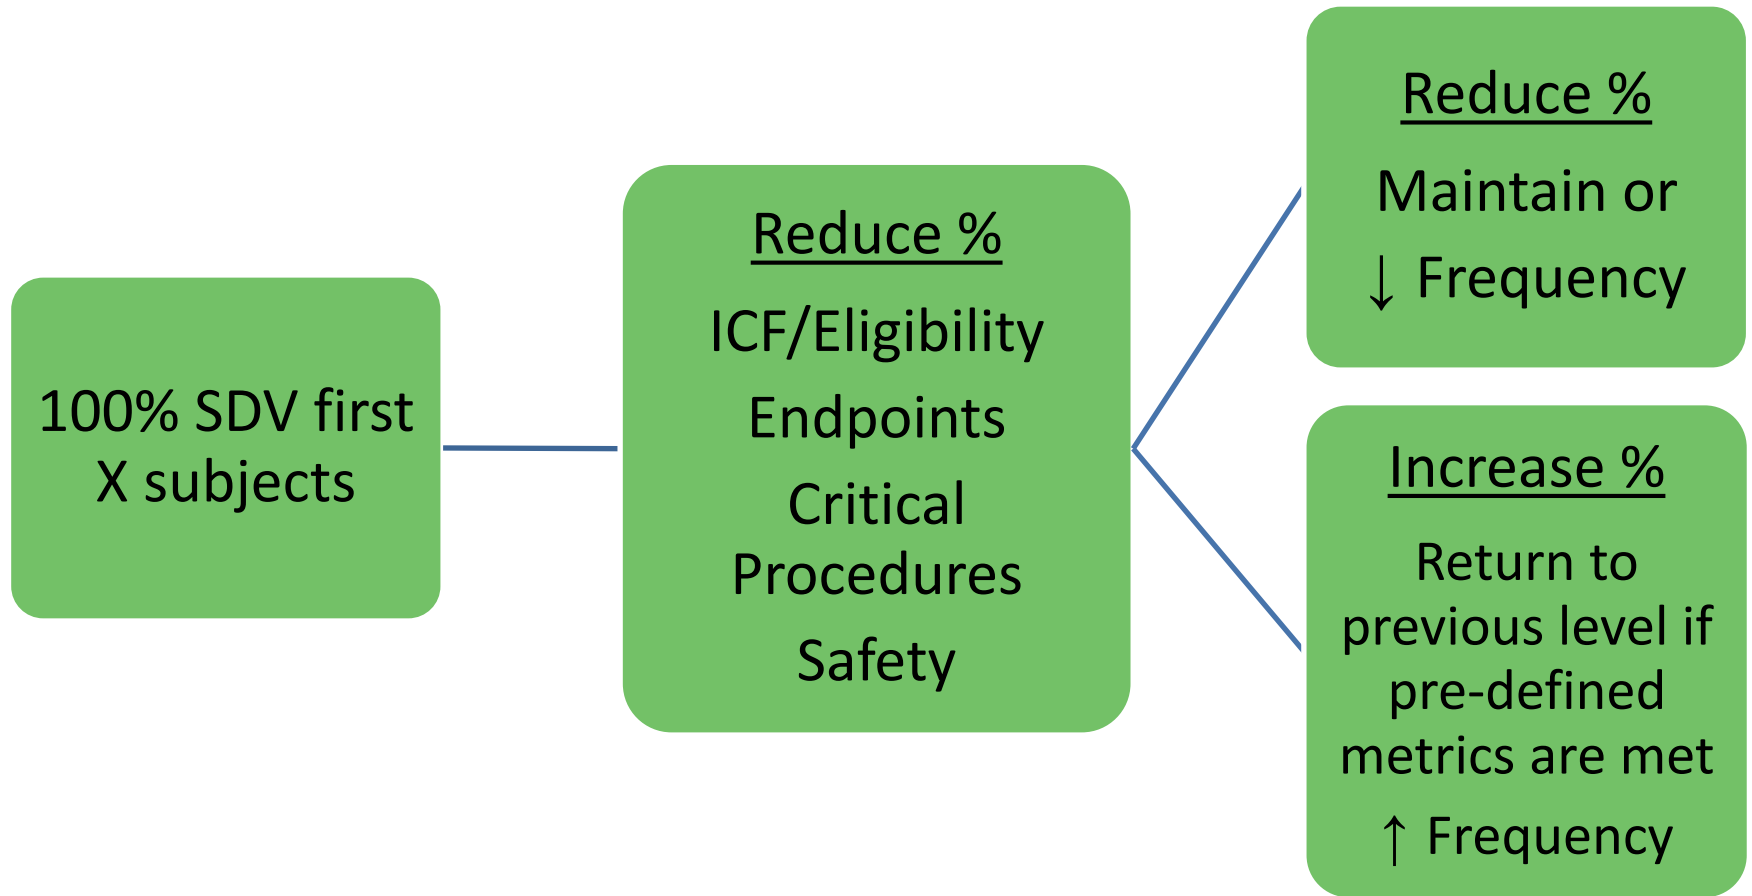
100% SDV first X subjects

Reduce %

ICF/Eligibility

Endpoints

Critical Procedures

Safety

Reduce %

Maintain or

↓ Frequency

Increase %

Return to previous level if pre-defined metrics are met

↑ Frequency